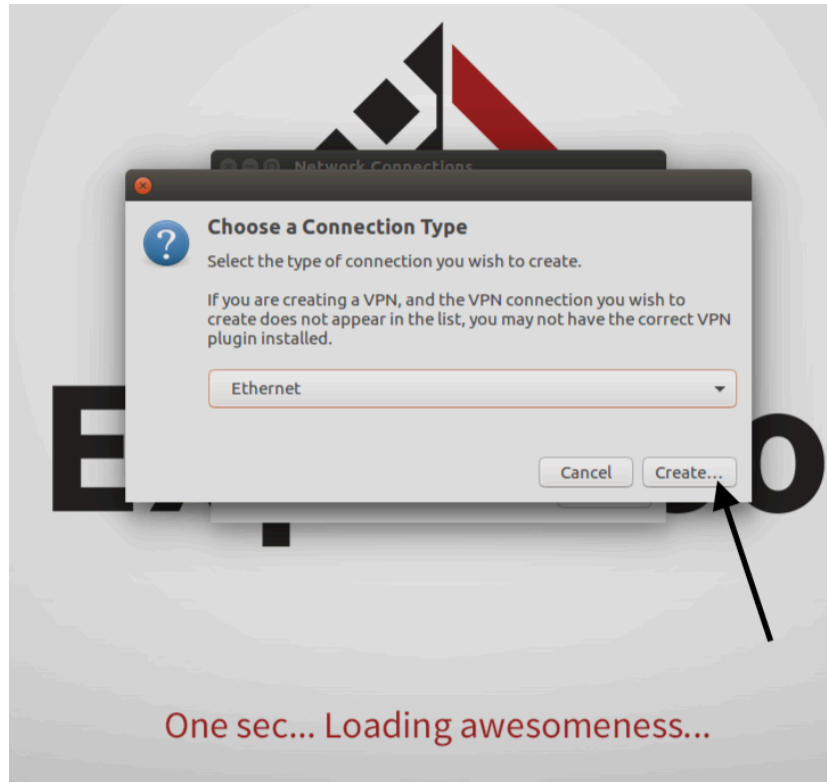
Network Connections

Choose a Connection Type

Select the type of connection you wish to create.

If you are creating a VPN, and the VPN connection you wish to create does not appear in the list, you may not have the correct VPN plugin installed.

Ethernet

Cancel

Create...

One sec... Loading awesomeness...